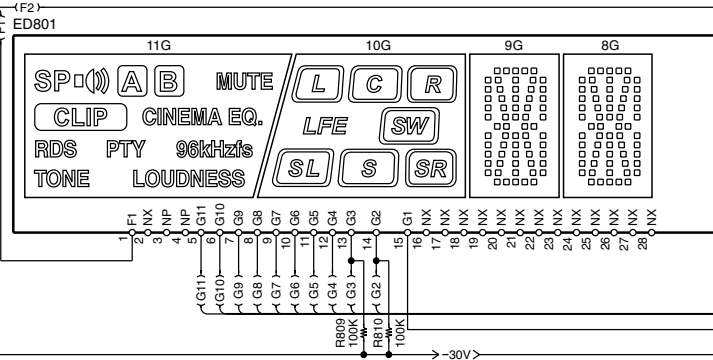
F2
F1
ED801
11G
10G
9G
8G
SP
A
B
MUTE
CLIP
CINEMA EQ.
RDS
PTY
96kHzfs
TONE
LOUDNESS
L
C
R
LFE
SW
SL
S
SR
F1 NX NP NP G11 G10 G9 G8 G7 G6 G5 G4 G3 G2 G1 NX NX NX NX NX NX NX NX NX NX NX NX
1 2 3 4 5 6 7 8 9 10 11 12 13 14 15 16 17 18 19 20 21 22 23 24 25 26 27 28
G11
G10
G9
G8
G7
G6
G5
G4
G3
G2
R809 100K
R810 100K
-30V